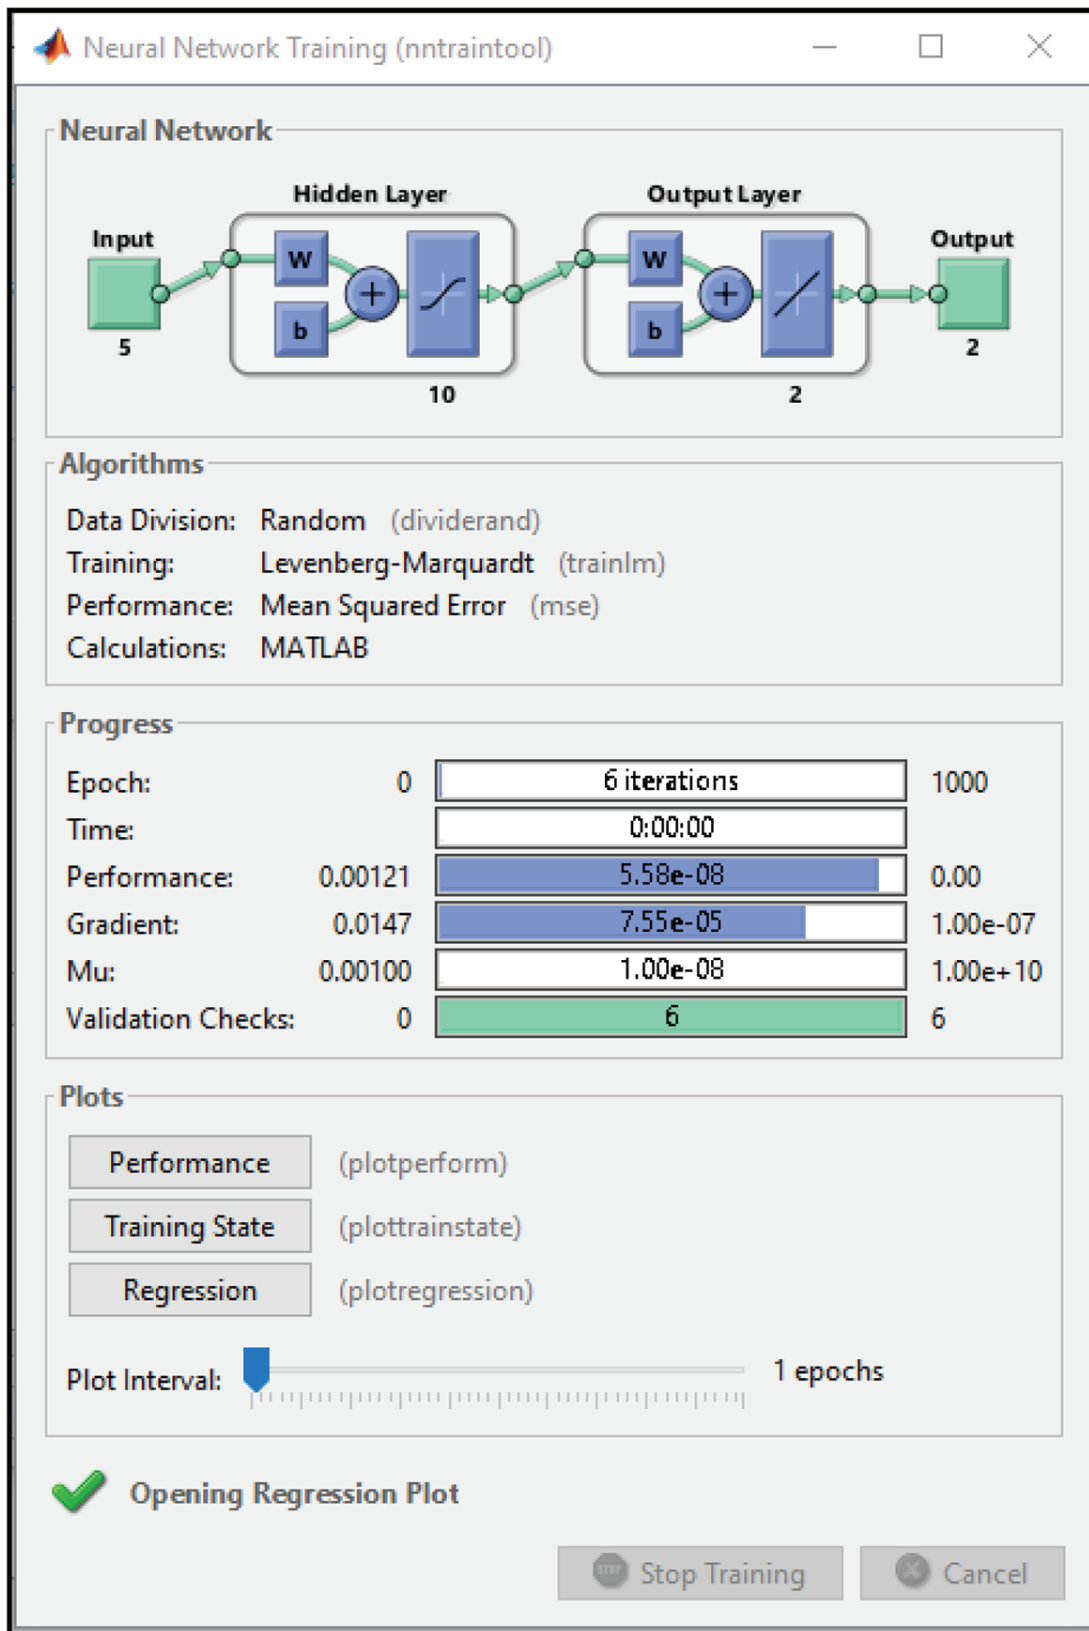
Neural Network Training (nntraintool)

Neural Network

Hidden Layer

Output Layer

Input

W

b

W

b

Output

5

10

2

2

Algorithms

Data Division: Random (dividerand)
Training: Levenberg-Marquardt (trainlm)
Performance: Mean Squared Error (mse)
Calculations: MATLAB

Progress

| | | | |
|---|---|---|---|
| Epoch: | 0 | 6 iterations | 1000 |
| Time: | | 0:00:00 | |
| Performance: | 0.00121 | 5.58e-08 | 0.00 |
| Gradient: | 0.0147 | 7.55e-05 | 1.00e-07 |
| Mu: | 0.00100 | 1.00e-08 | 1.00e+10 |
| Validation Checks: | 0 | 6 | 6 |

Plots

Performance (plotperform)

Training State (plottrainstate)

Regression (plotregression)

Plot Interval: 1 epochs

Opening Regression Plot

Stop Training

Cancel